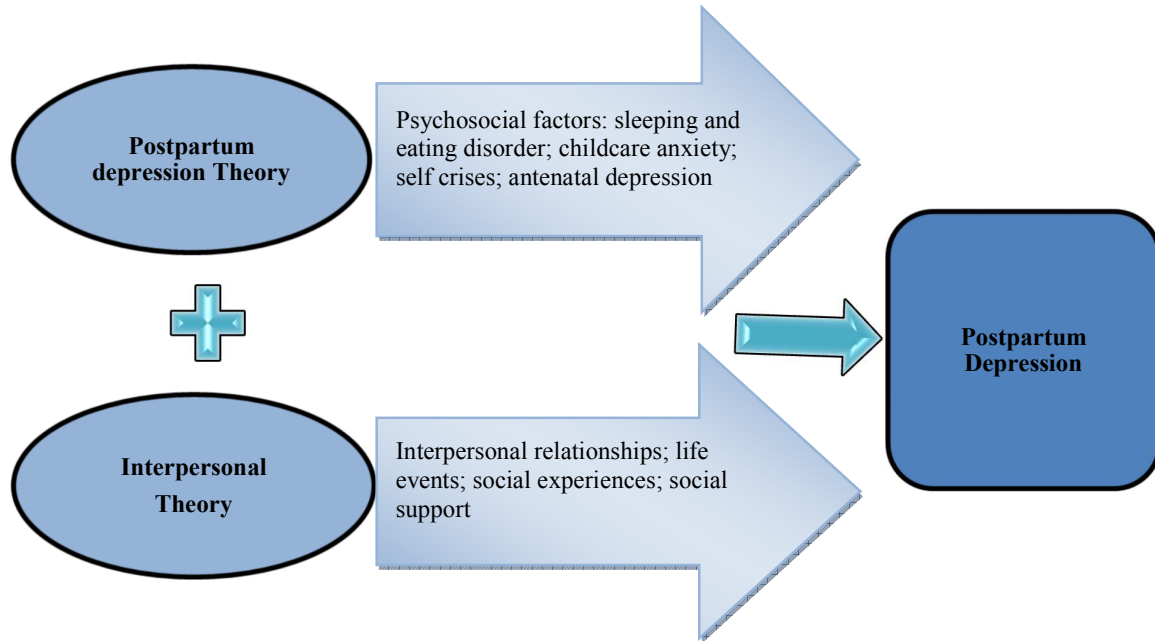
Postpartum depression Theory

Psychosocial factors: sleeping and eating disorder; childcare anxiety; self crises; antenatal depression

Interpersonal Theory

Interpersonal relationships; life events; social experiences; social support

Postpartum Depression